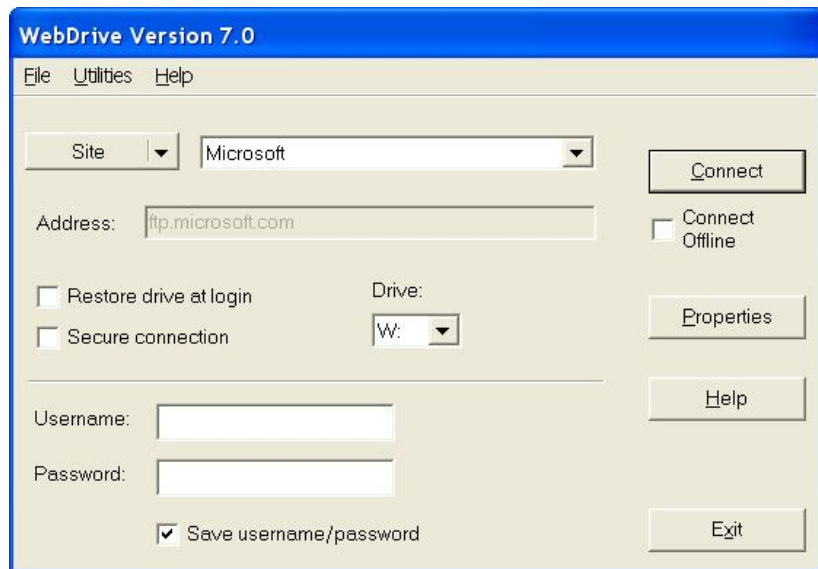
WebDrive Version 7.0

File Utilities Help

Site

Microsoft

Connect

Connect Offline

Address: ftp.microsoft.com

Restore drive at login

Secure connection

Drive:

W:

Properties

Help

Username:

Password:

Save username/password

Exit